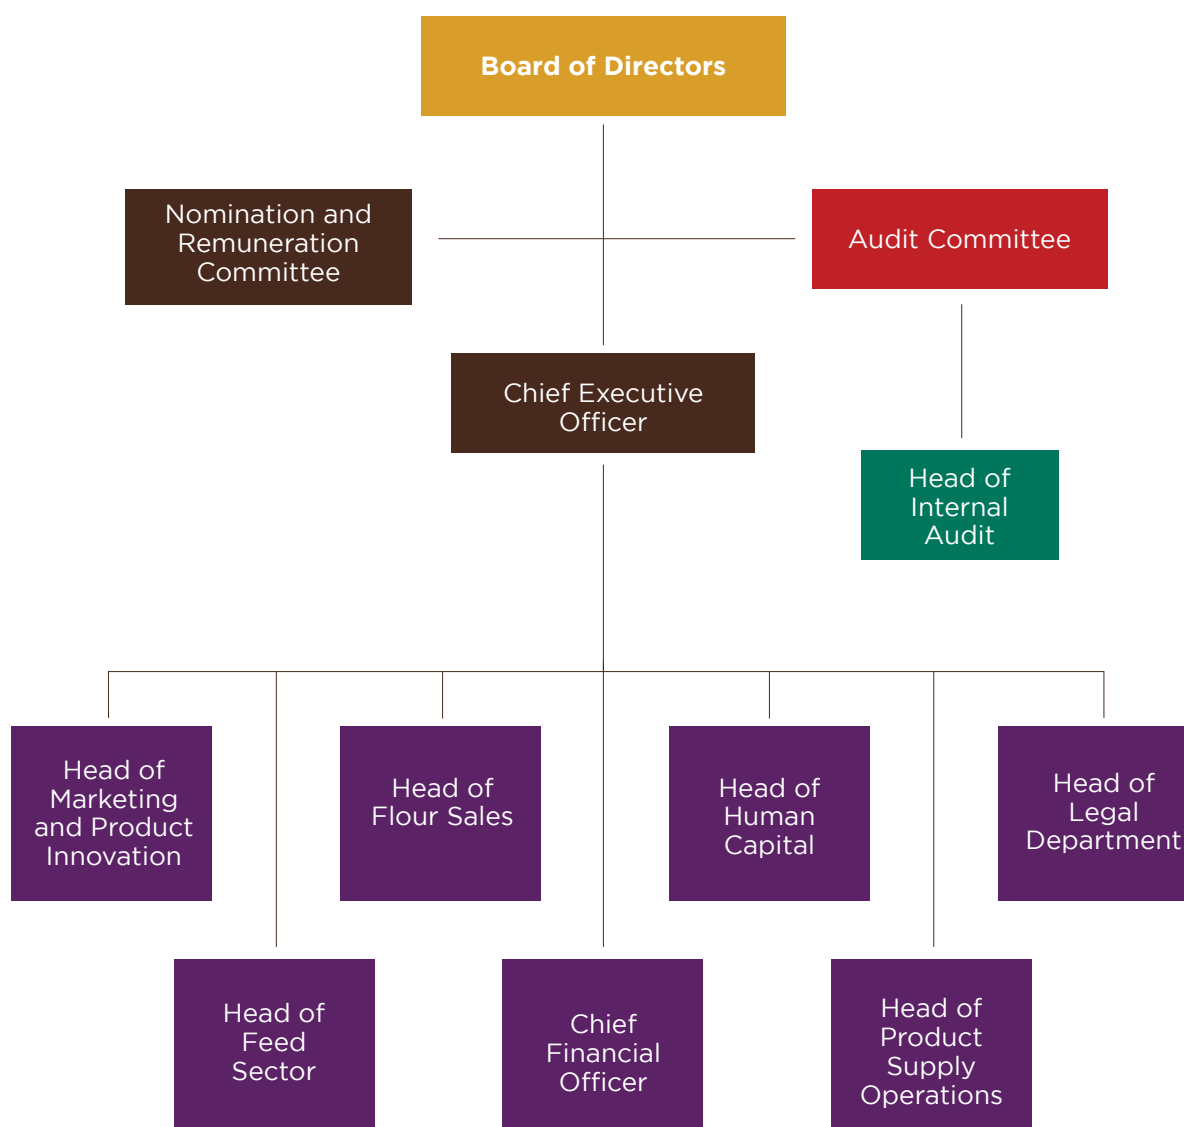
Board of Directors

Nomination and Remuneration Committee

Audit Committee

Chief Executive Officer

Head of Internal Audit

Head of Marketing and Product Innovation

Head of Flour Sales

Head of Human Capital

Head of Legal Department

Head of Feed Sector

Chief Financial Officer

Head of Product Supply Operations